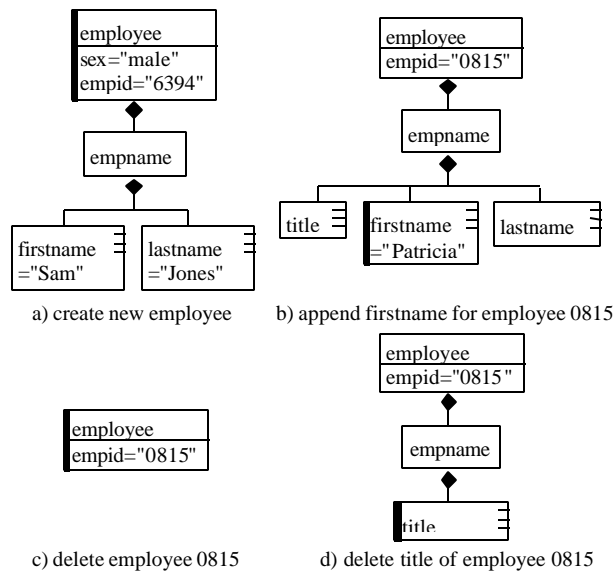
employee
sex="male"
empid="6394"

empname

firstname
="Sam"

lastname
="Jones"

a) create new employee

employee
empid="0815"

empname

title

firstname
="Patricia"

lastname

b) append firstname for employee 0815

employee
empid="0815"

c) delete employee 0815

employee
empid="0815"

empname

title

d) delete title of employee 0815